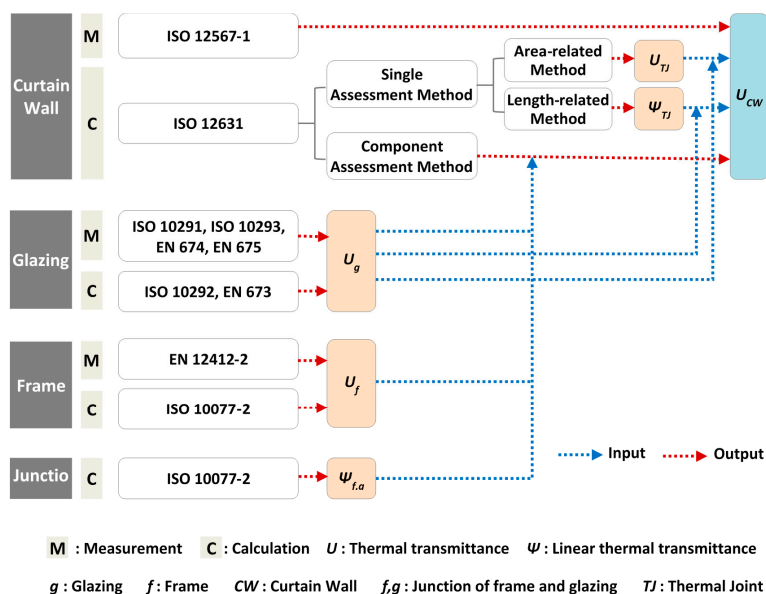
Curtain Wall

M

ISO 12567-1

C

ISO 12631

Single Assessment Method

Area-related Method

$U_{TJ}$

Length-related Method

$\Psi_{TJ}$

Component Assessment Method

$U_{CW}$

Glazing

M

ISO 10291, ISO 10293, EN 674, EN 675

C

ISO 10292, EN 673

$U_g$

Frame

M

EN 12412-2

C

ISO 10077-2

$U_f$

Junctio

C

ISO 10077-2

$\Psi_{f,a}$

Input

Output

M : Measurement C : Calculation U : Thermal transmittance Ψ : Linear thermal transmittance

g : Glazing f : Frame CW : Curtain Wall f,g : Junction of frame and glazing TJ : Thermal Joint